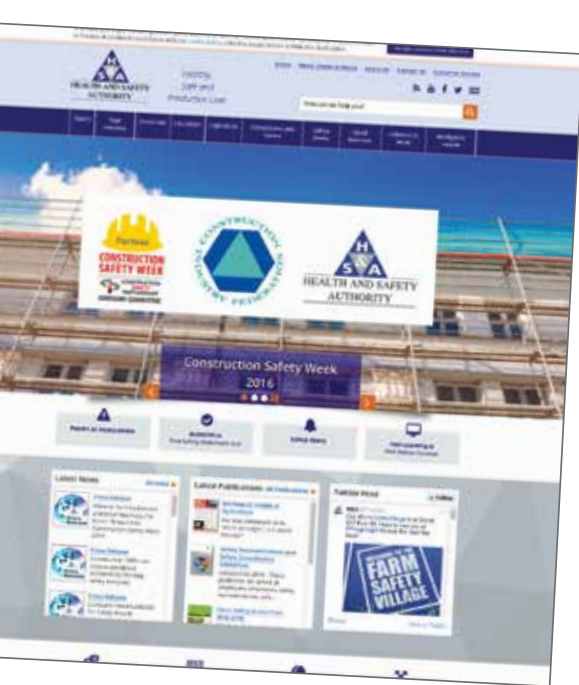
HEALTH AND SAFETY AUTHORITY

Healthy Safe and Productive Lives

How can we help you?

Partner
CONSTRUCTION SAFETY WEEK

CONSTRUCTION INDUSTRY FEDERATION

H S A
HEALTH AND SAFETY AUTHORITY

Construction Safety Week 2016

Latest News

Latest Publications

Twitter Feed

FARM SAFETY VILLAGE